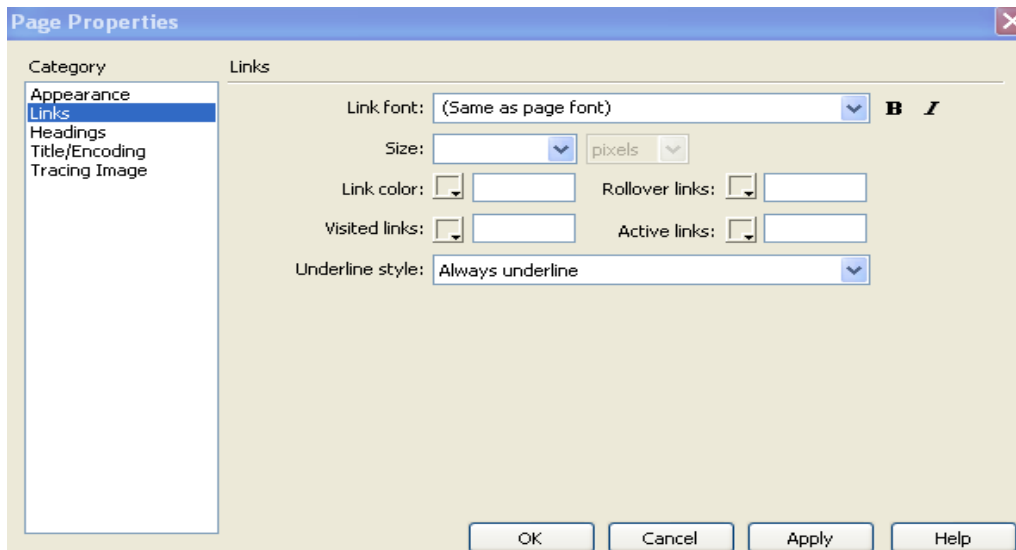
Page Properties

Category

Appearance
Links
Headings
Title/Encoding
Tracing Image

Links

Link font: (Same as page font) B I

Size: pixels

Link color: Rollover links:

Visited links: Active links:

Underline style: Always underline

OK Cancel Apply Help